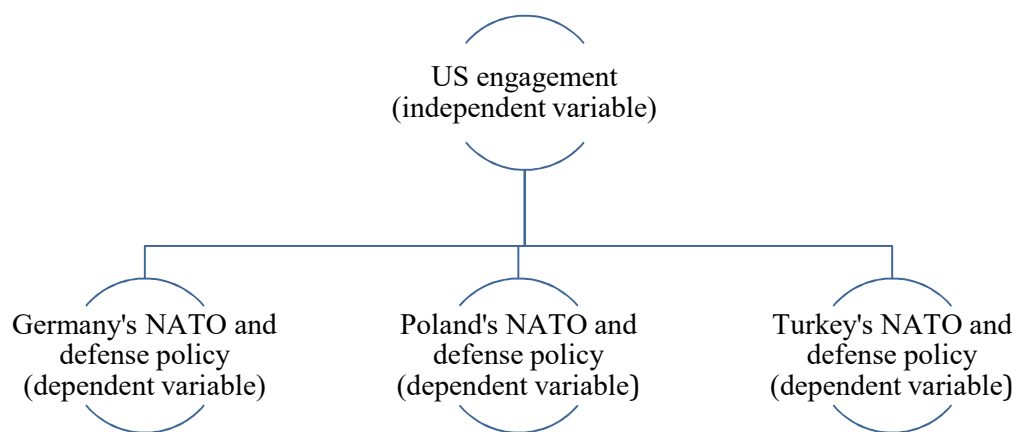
US engagement
(independent variable)

Germany's NATO and defense policy
(dependent variable)

Poland's NATO and defense policy
(dependent variable)

Turkey's NATO and defense policy
(dependent variable)